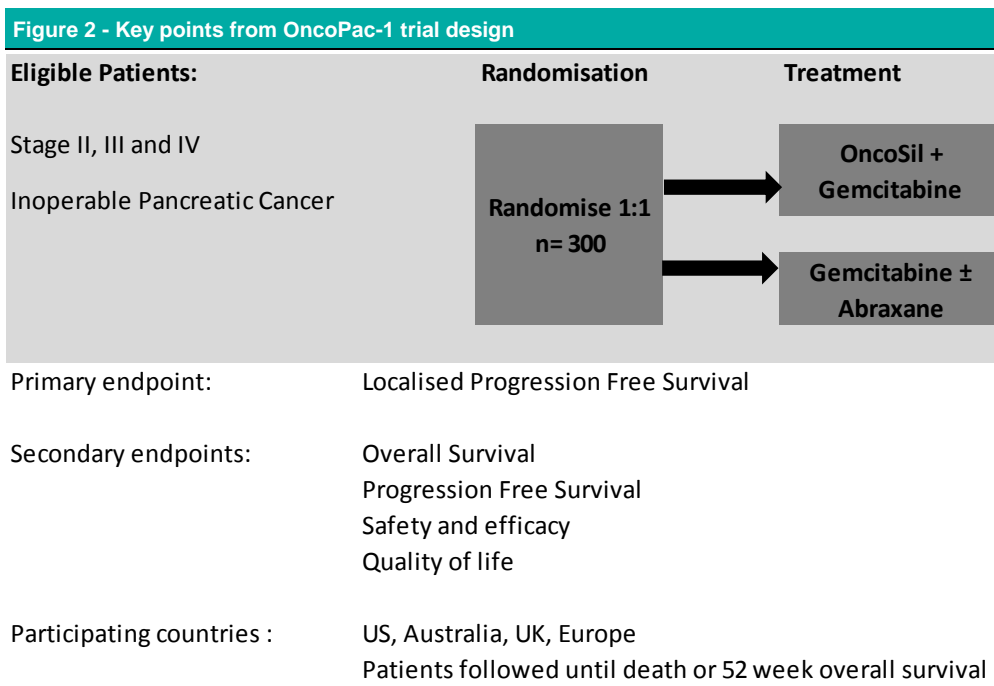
Figure 2 - Key points from OncoPac-1 trial design

Eligible Patients:

Randomisation

Treatment

Stage II, III and IV

Inoperable Pancreatic Cancer

Randomise 1:1
n= 300

OncoSil + Gemcitabine

Gemcitabine ± Abraxane

Primary endpoint: Localised Progression Free Survival

Secondary endpoints: Overall Survival
Progression Free Survival
Safety and efficacy
Quality of life

Participating countries : US, Australia, UK, Europe
Patients followed until death or 52 week overall survival